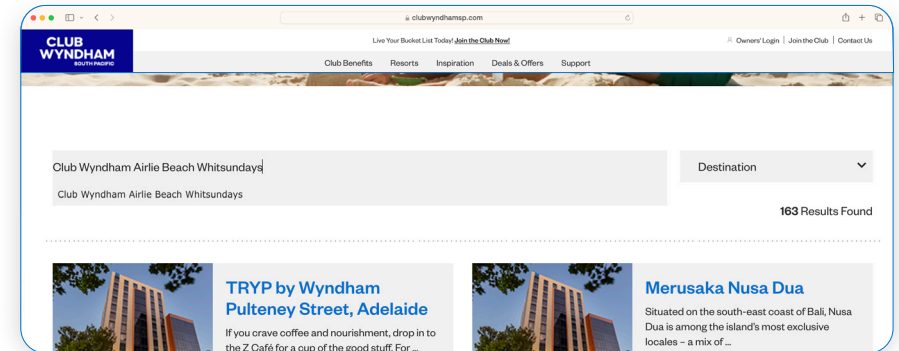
clubwyndhamsp.com

CLUB WYNDHAM SOUTH PACIFIC

Live Your Bucket List Today! Join the Club Now!

Owners' Login | Join the Club | Contact Us

Club Benefits Resorts Inspiration Deals & Offers Support

Club Wyndham Airlie Beach Whitsundays

Club Wyndham Airlie Beach Whitsundays

Destination

163 Results Found

TRYP by Wyndham Pulteney Street, Adelaide

If you crave coffee and nourishment, drop in to the Z Café for a cup of the good stuff. For ...

Merusaka Nusa Dua

Situated on the south-east coast of Bali, Nusa Dua is among the island's most exclusive locales – a mix of ...